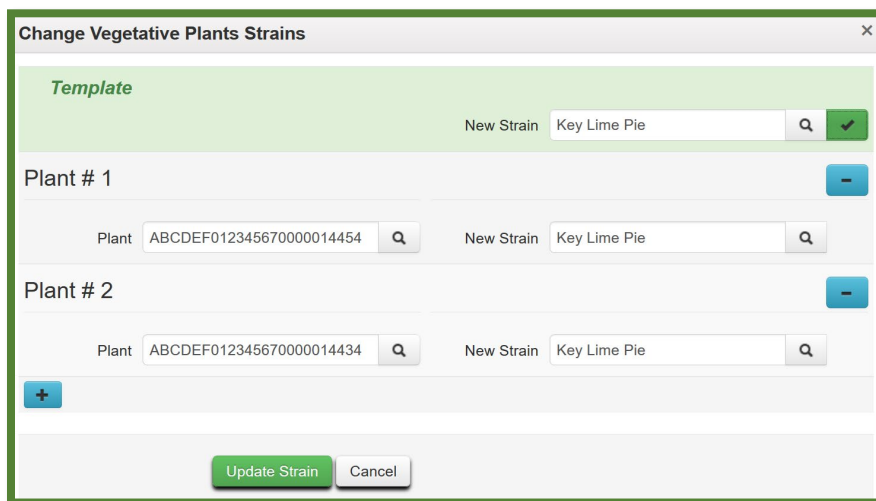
Change Vegetative Plants Strains ×

Template

New Strain Key Lime Pie

Plant # 1

Plant ABCDEF012345670000014454

New Strain Key Lime Pie

Plant # 2

Plant ABCDEF012345670000014434

New Strain Key Lime Pie

Update Strain Cancel